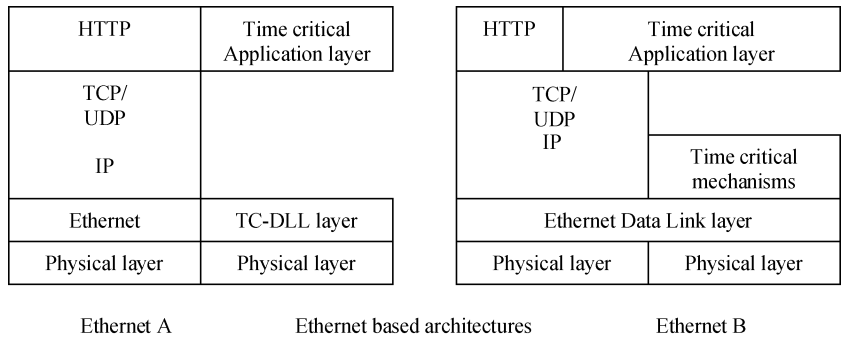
HTTP

Time critical Application layer

TCP/
UDP

IP

Ethernet

TC-DLL layer

Physical layer

Physical layer

HTTP

Time critical Application layer

TCP/
UDP
IP

Time critical mechanisms

Ethernet Data Link layer

Physical layer

Physical layer

Ethernet A

Ethernet based architectures

Ethernet B